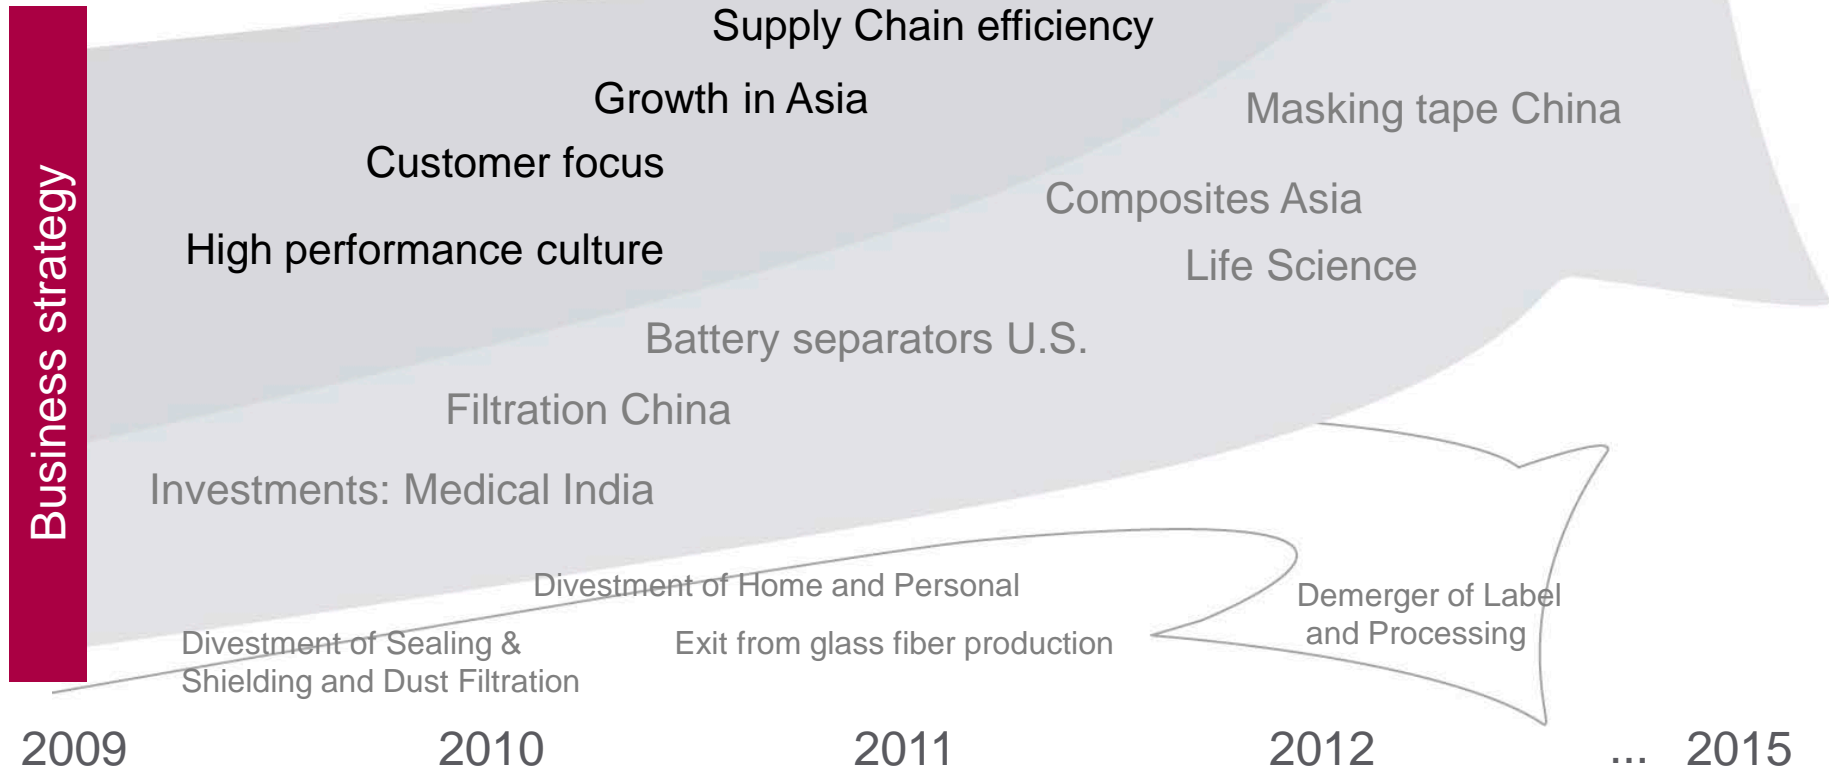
Business strategy

Supply Chain efficiency

Growth in Asia

Customer focus

High performance culture

Masking tape China

Composites Asia

Life Science

Battery separators U.S.

Filtration China

Investments: Medical India

Divestment of Home and Personal

Divestment of Sealing & Shielding and Dust Filtration

Exit from glass fiber production

Demerger of Label and Processing

2009 2010 2011 2012 ... 2015